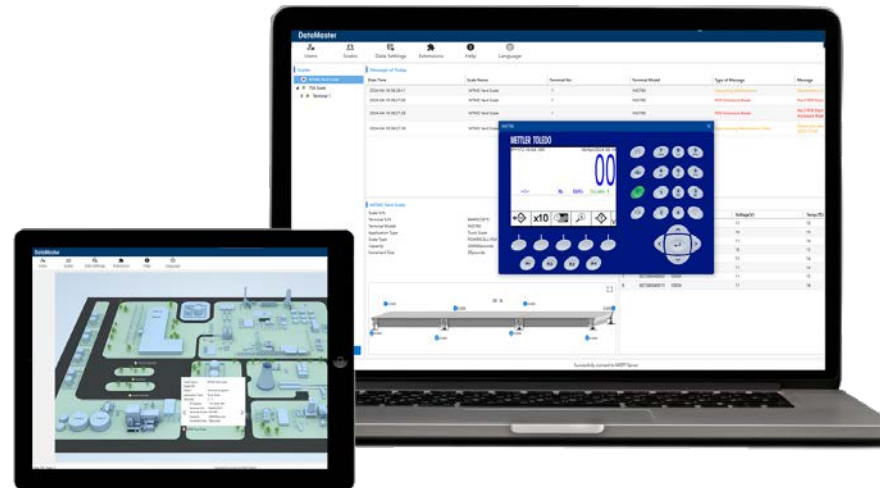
DataMaster

Users Scales Data Settings Extensions Help Language

Scales

Message of Today

Date Time Scale Name Terminal No Terminal Model Type of Message Message

METTLER TOLEDO

00

x10

Successfully connect to MQTT Server

DataMaster

View Scales Data Settings Extensions Help Language